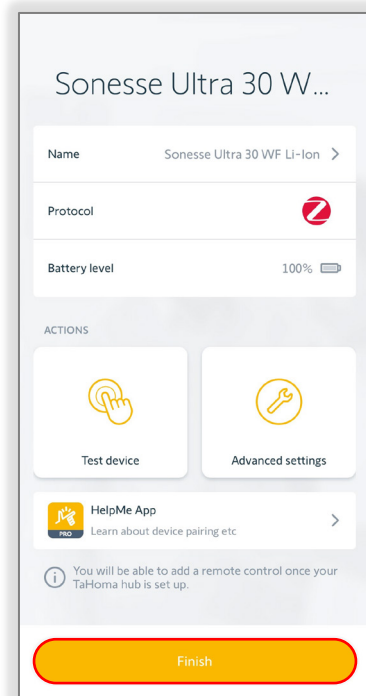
Sonesse Ultra 30 W...

Name
Sonesse Ultra 30 WF Li-Ion

Protocol

Battery level
100%

ACTIONS

Test device

Advanced settings

HelpMe App
Learn about device pairing etc

PRO

You will be able to add a remote control once your TaHoma hub is set up.

Finish